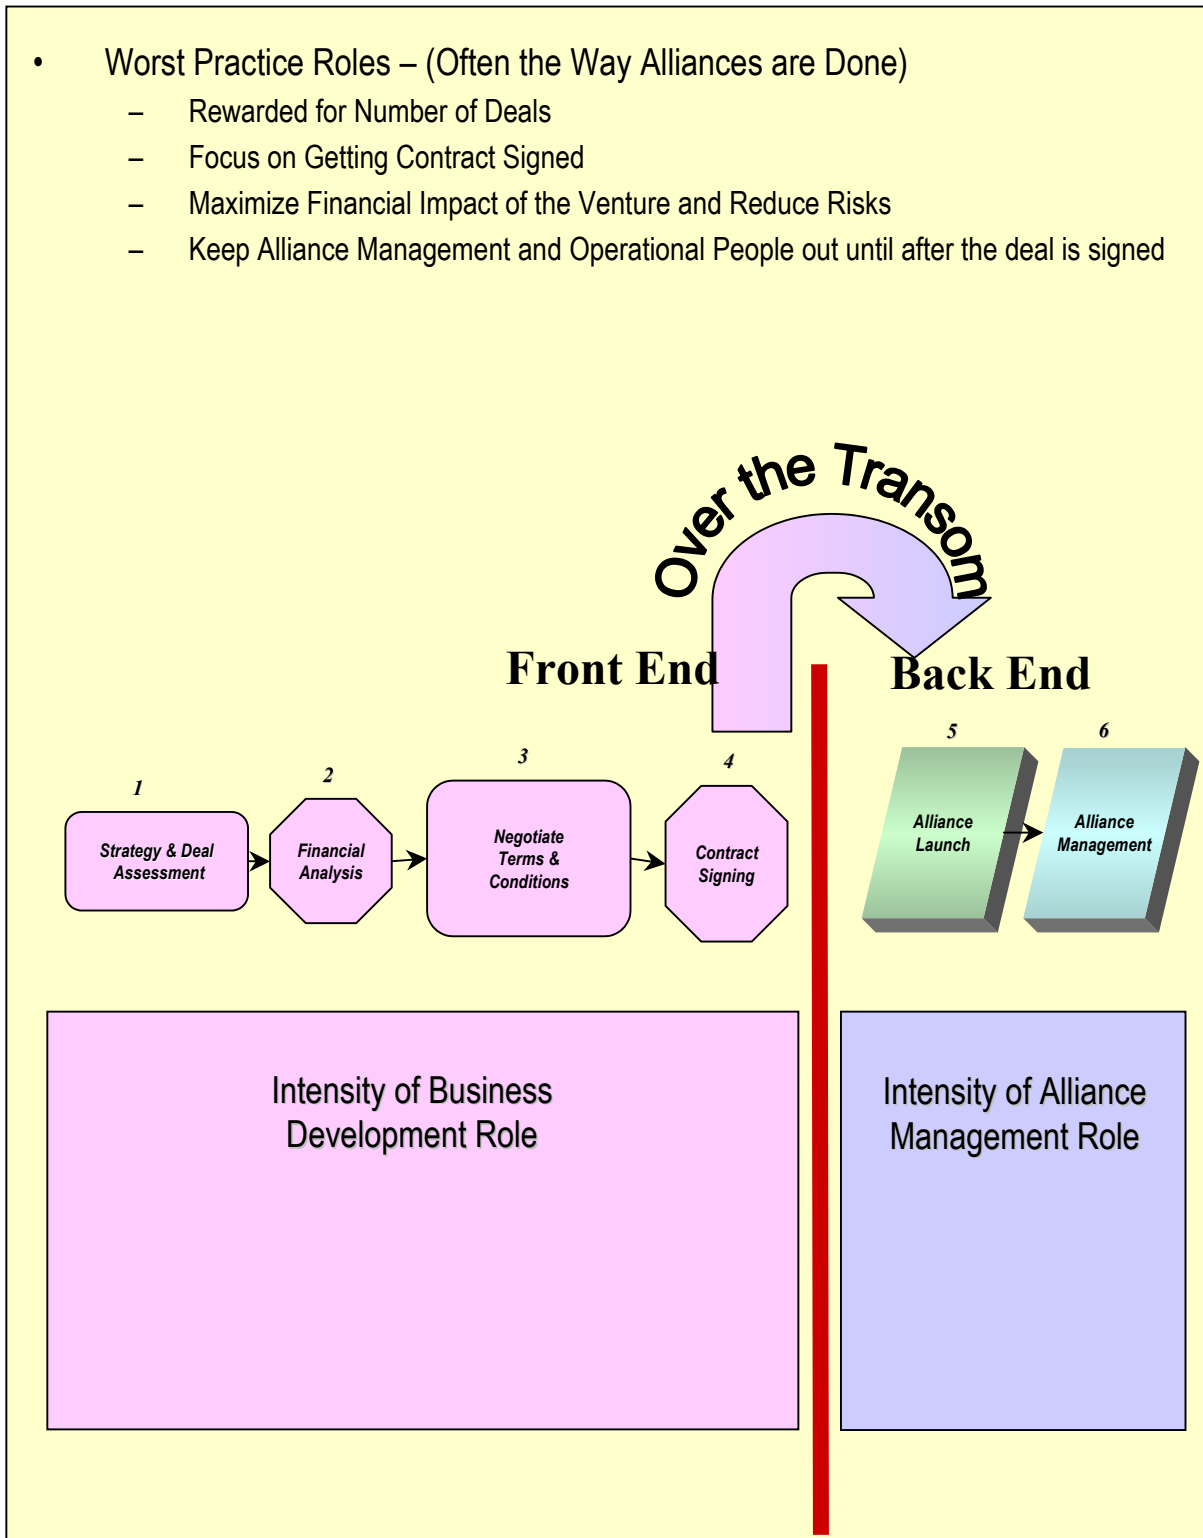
• Worst Practice Roles – (Often the Way Alliances are Done)
– Rewarded for Number of Deals
– Focus on Getting Contract Signed
– Maximize Financial Impact of the Venture and Reduce Risks
– Keep Alliance Management and Operational People out until after the deal is signed

Over the Transom

Front End

Back End

1
Strategy & Deal Assessment

2
Financial Analysis

3
Negotiate Terms & Conditions

4
Contract Signing

5
Alliance Launch

6
Alliance Management

Intensity of Business Development Role

Intensity of Alliance Management Role